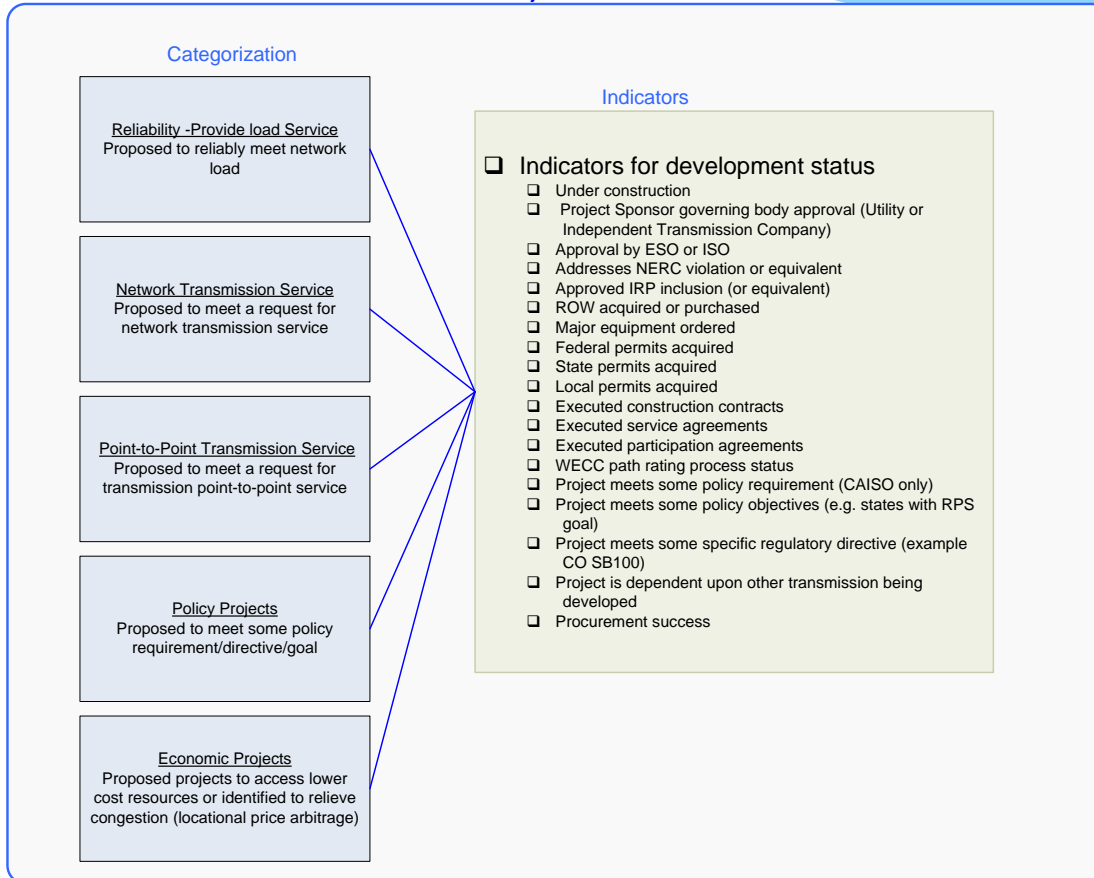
Categorization

Reliability -Provide load Service
Proposed to reliably meet network load

Network Transmission Service
Proposed to meet a request for network transmission service

Point-to-Point Transmission Service
Proposed to meet a request for transmission point-to-point service

Policy Projects
Proposed to meet some policy requirement/directive/goal

Economic Projects
Proposed projects to access lower cost resources or identified to relieve congestion (locational price arbitrage)

Indicators

❑ Indicators for development status
❑ Under construction
❑ Project Sponsor governing body approval (Utility or Independent Transmission Company)
❑ Approval by ESO or ISO
❑ Addresses NERC violation or equivalent
❑ Approved IRP inclusion (or equivalent)
❑ ROW acquired or purchased
❑ Major equipment ordered
❑ Federal permits acquired
❑ State permits acquired
❑ Local permits acquired
❑ Executed construction contracts
❑ Executed service agreements
❑ Executed participation agreements
❑ WECC path rating process status
❑ Project meets some policy requirement (CAISO only)
❑ Project meets some policy objectives (e.g. states with RPS goal)
❑ Project meets some specific regulatory directive (example CO SB100)
❑ Project is dependent upon other transmission being developed
❑ Procurement success